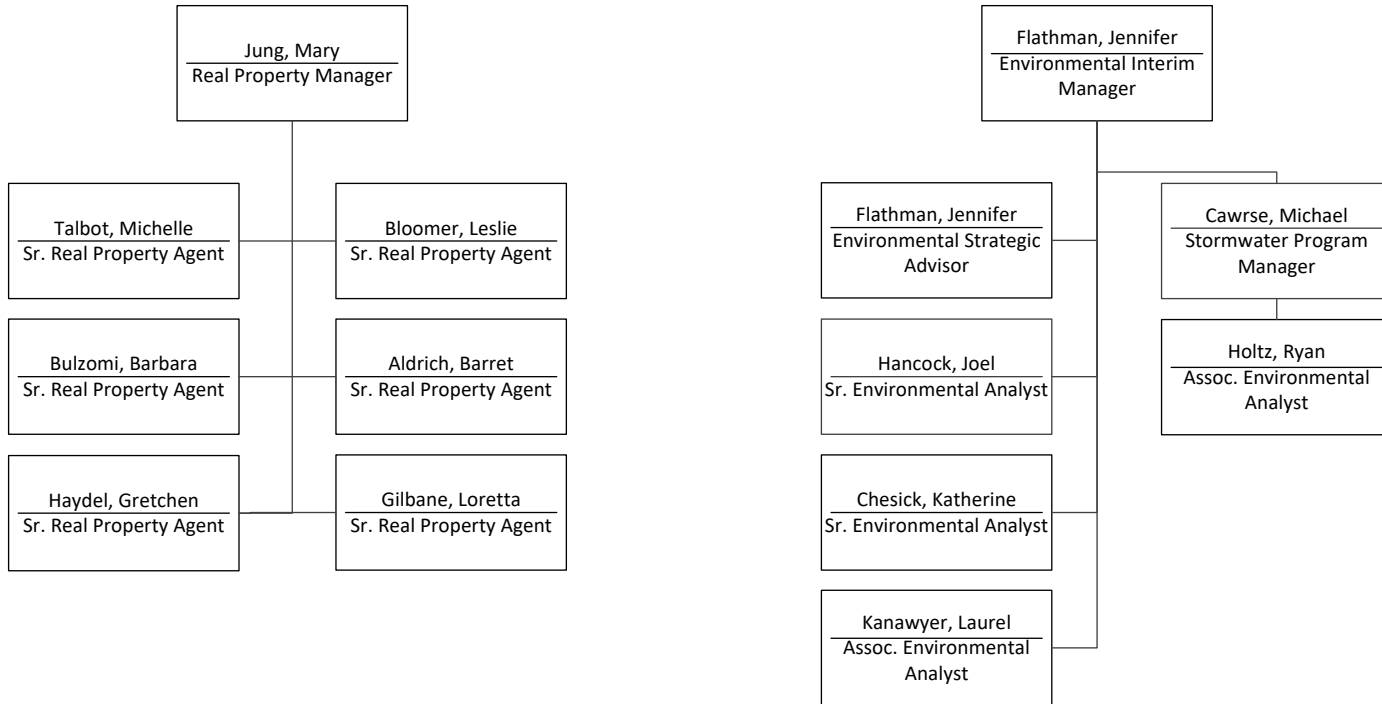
Jung, Mary
Real Property Manager

Talbot, Michelle
Sr. Real Property Agent

Bloomer, Leslie
Sr. Real Property Agent

Bulzomi, Barbara
Sr. Real Property Agent

Aldrich, Barret
Sr. Real Property Agent

Haydel, Gretchen
Sr. Real Property Agent

Gilbane, Loretta
Sr. Real Property Agent

Flathman, Jennifer
Environmental Interim Manager

Flathman, Jennifer
Environmental Strategic Advisor

Cawrse, Michael
Stormwater Program Manager

Hancock, Joel
Sr. Environmental Analyst

Holtz, Ryan
Assoc. Environmental Analyst

Chesick, Katherine
Sr. Environmental Analyst

Kanawyer, Laurel
Assoc. Environmental Analyst